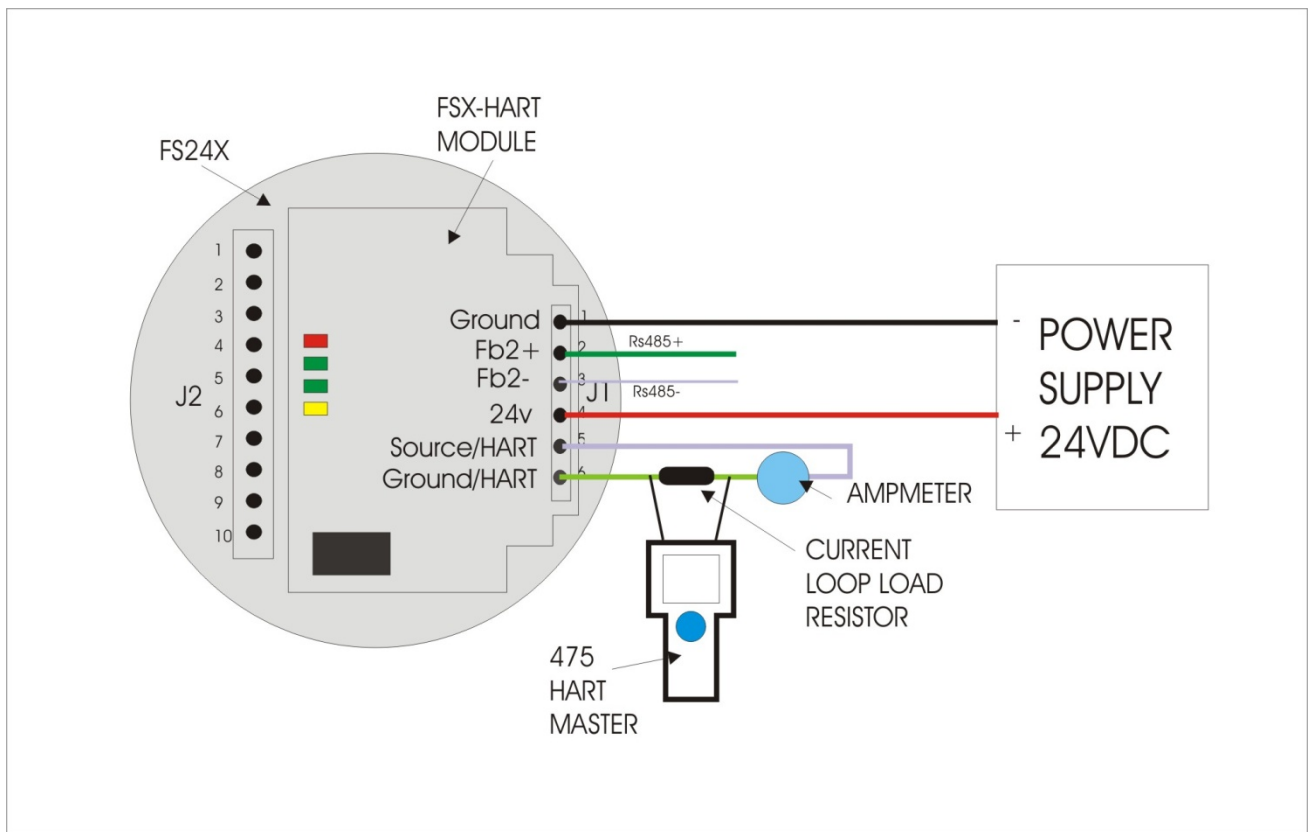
FSX-HART MODULE

FS24X

1
2
3
4
5
6
7
8
9
10

J2

Ground
Fb2+
Fb2-
24v
Source/HART
Ground/HART

1
2
3
4
5
6

J1

Rs485+
Rs485-

-
+

POWER SUPPLY 24VDC

AMPMETER

CURRENT LOOP LOAD RESISTOR

475 HART MASTER